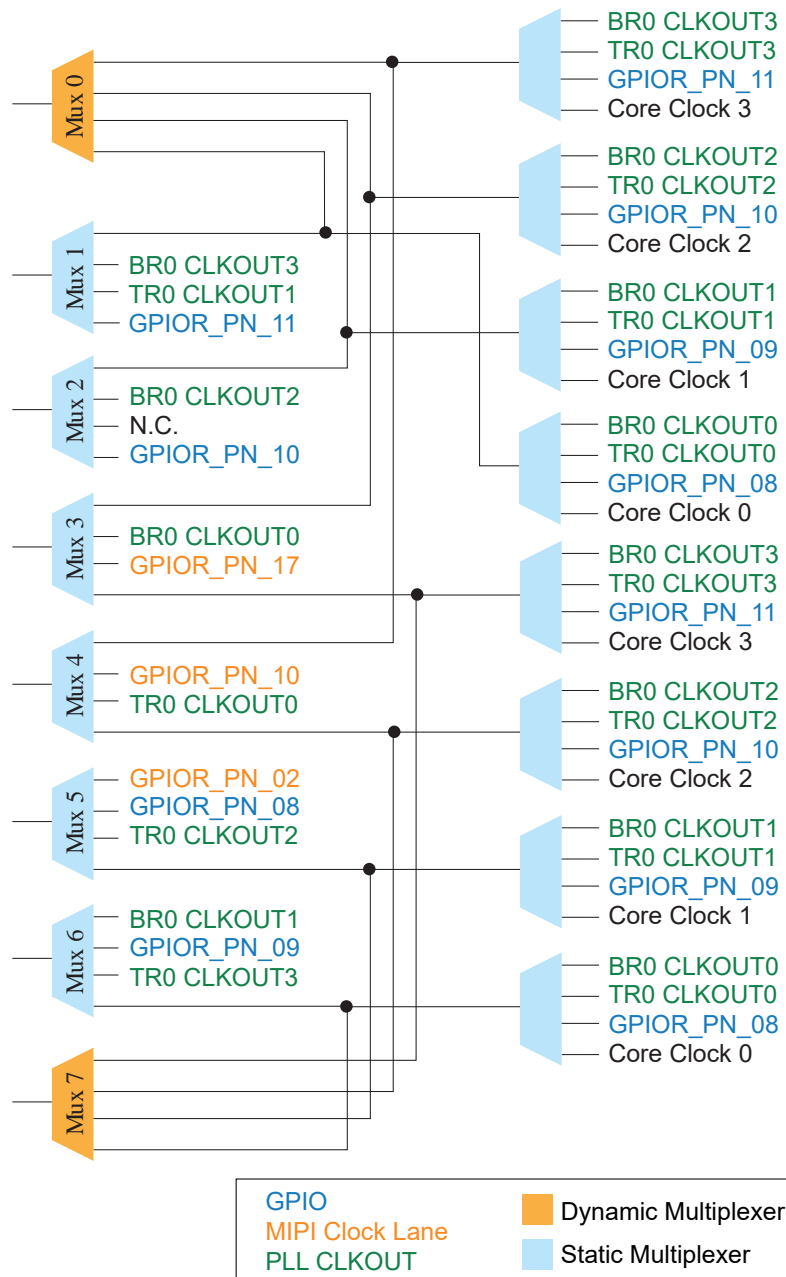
Mux 0

Mux 1
BR0 CLKOUT3
TR0 CLKOUT1
GPIOR_PN_11

Mux 2
BR0 CLKOUT2
N.C.
GPIOR_PN_10

Mux 3
BR0 CLKOUT0
GPIOR_PN_17

Mux 4
GPIOR_PN_10
TR0 CLKOUT0

Mux 5
GPIOR_PN_02
GPIOR_PN_08
TR0 CLKOUT2

Mux 6
BR0 CLKOUT1
GPIOR_PN_09
TR0 CLKOUT3

Mux 7

BR0 CLKOUT3
TR0 CLKOUT3
GPIOR_PN_11
Core Clock 3

BR0 CLKOUT2
TR0 CLKOUT2
GPIOR_PN_10
Core Clock 2

BR0 CLKOUT1
TR0 CLKOUT1
GPIOR_PN_09
Core Clock 1

BR0 CLKOUT0
TR0 CLKOUT0
GPIOR_PN_08
Core Clock 0

BR0 CLKOUT3
TR0 CLKOUT3
GPIOR_PN_11
Core Clock 3

BR0 CLKOUT2
TR0 CLKOUT2
GPIOR_PN_10
Core Clock 2

BR0 CLKOUT1
TR0 CLKOUT1
GPIOR_PN_09
Core Clock 1

BR0 CLKOUT0
TR0 CLKOUT0
GPIOR_PN_08
Core Clock 0

GPIO
MIPI Clock Lane
PLL CLKOUT
Dynamic Multiplexer
Static Multiplexer